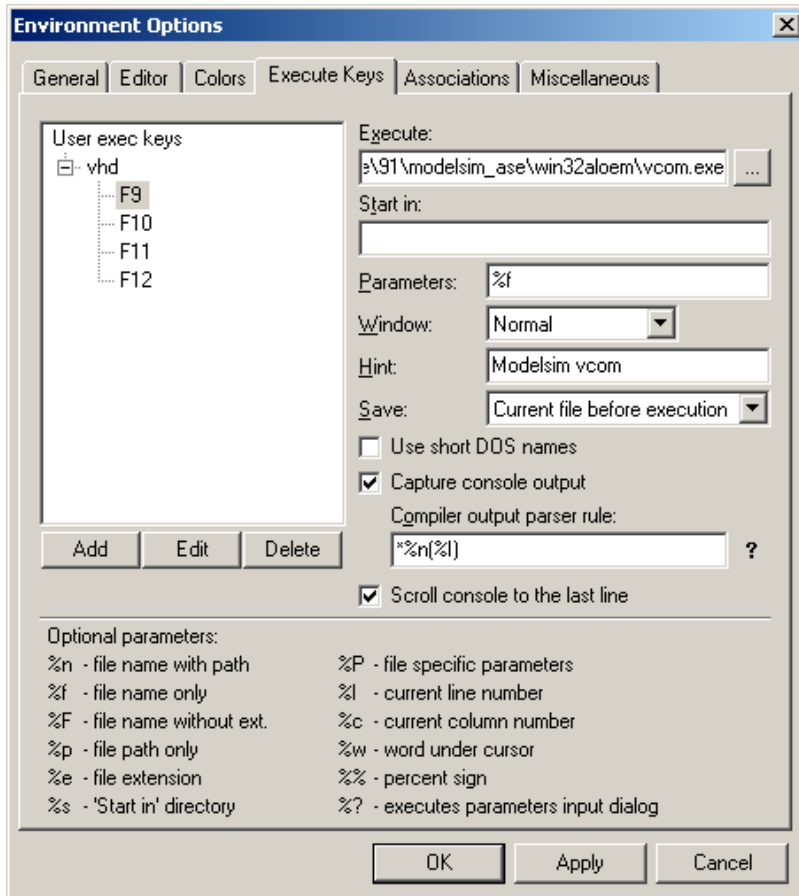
Environment Options

General | Editor | Colors | Execute Keys | Associations | Miscellaneous

User exec keys
vhd
F9
F10
F11
F12

Add | Edit | Delete

Execute:
e\91\modelsim_ase\win32aloem\vcom.exe ...

Start in:

Parameters: %f

Window: Normal

Hint: Modelsim vcom

Save: Current file before execution

Use short DOS names

Capture console output

Compiler output parser rule:
*%n(%l) ?

Scroll console to the last line

Optional parameters:
%n - file name with path
%f - file name only
%F - file name without ext.
%p - file path only
%e - file extension
%s - 'Start in' directory

%P - file specific parameters
%l - current line number
%c - current column number
%w - word under cursor
%% - percent sign
%? - executes parameters input dialog

OK | Apply | Cancel